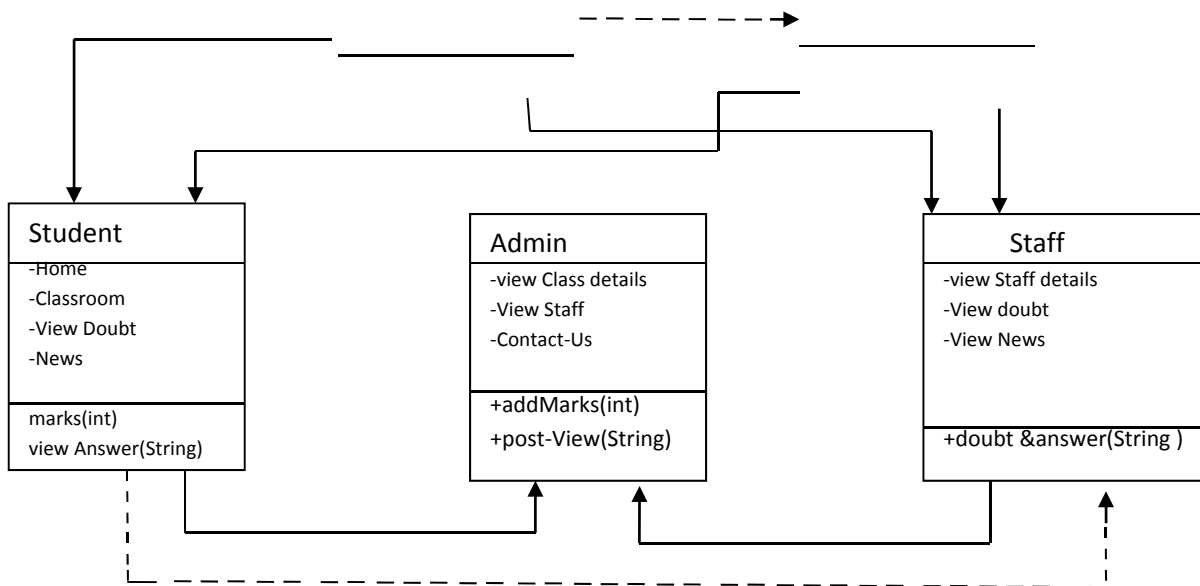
Student
-Home
-Classroom
-View Doubt
-News
marks(int)
view Answer(String)

Admin
-view Class details
-View Staff
-Contact-Us
+addMarks(int)
+post-View(String)

Staff
-view Staff details
-View doubt
-View News
+doubt &answer(String )